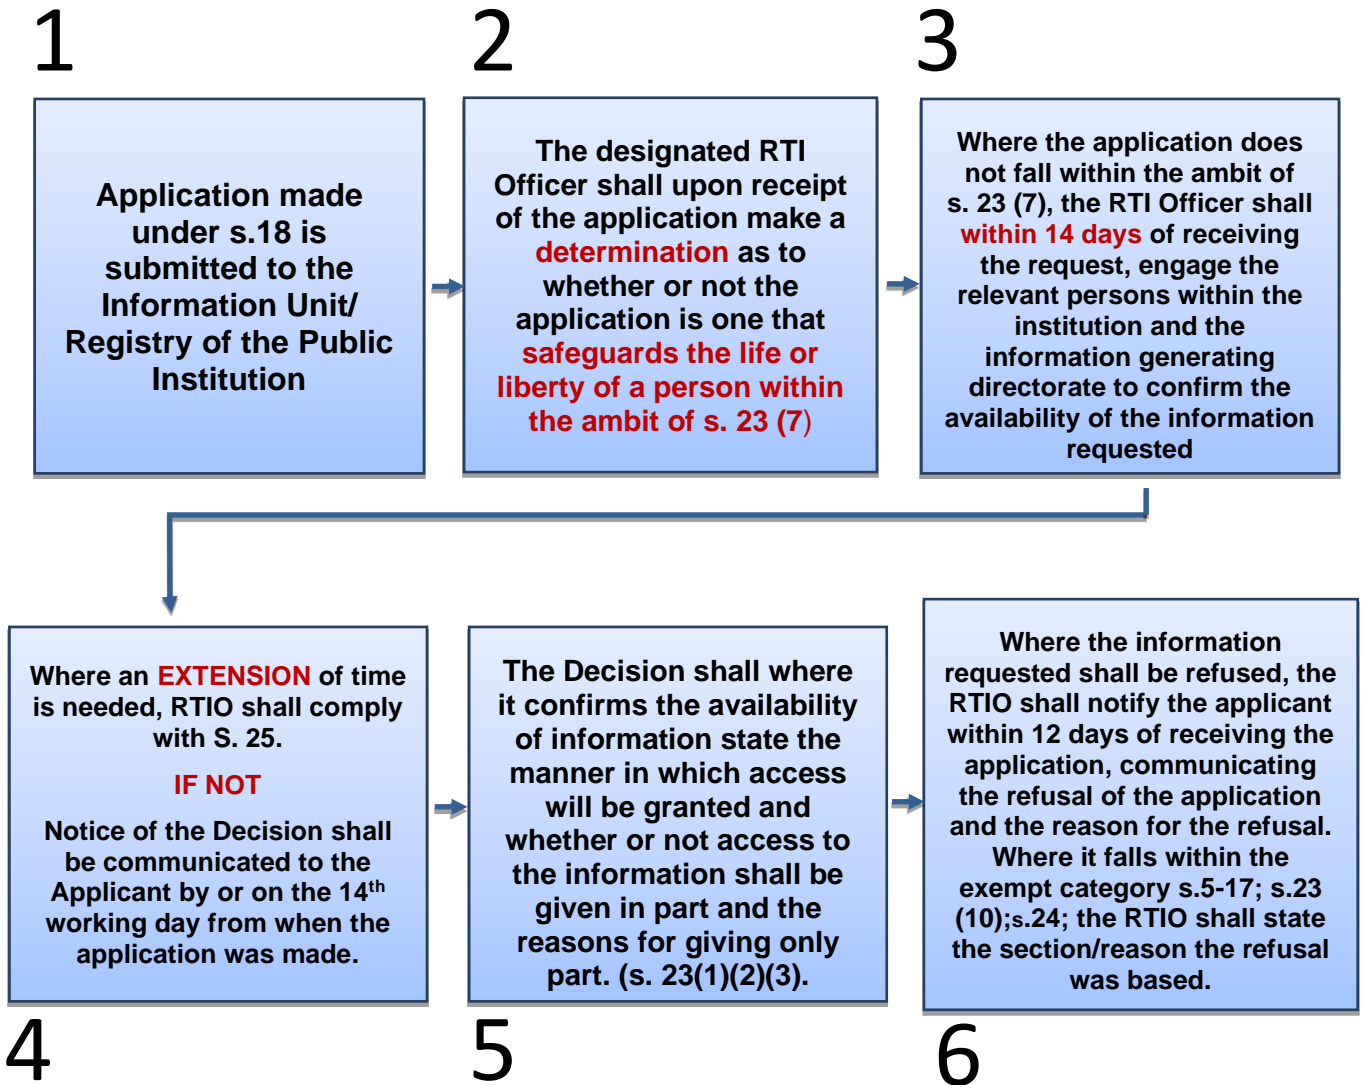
1

Application made under s.18 is submitted to the Information Unit/ Registry of the Public Institution

2

The designated RTI Officer shall upon receipt of the application make a determination as to whether or not the application is one that safeguards the life or liberty of a person within the ambit of s. 23 (7)

3

Where the application does not fall within the ambit of s. 23 (7), the RTI Officer shall within 14 days of receiving the request, engage the relevant persons within the institution and the information generating directorate to confirm the availability of the information requested

Where an EXTENSION of time is needed, RTIO shall comply with S. 25.

IF NOT

Notice of the Decision shall be communicated to the Applicant by or on the 14$^{th}$ working day from when the application was made.

4

The Decision shall where it confirms the availability of information state the manner in which access will be granted and whether or not access to the information shall be given in part and the reasons for giving only part. (s. 23(1)(2)(3).

5

Where the information requested shall be refused, the RTIO shall notify the applicant within 12 days of receiving the application, communicating the refusal of the application and the reason for the refusal. Where it falls within the exempt category s.5-17; s.23 (10);s.24; the RTIO shall state the section/reason the refusal was based.

6